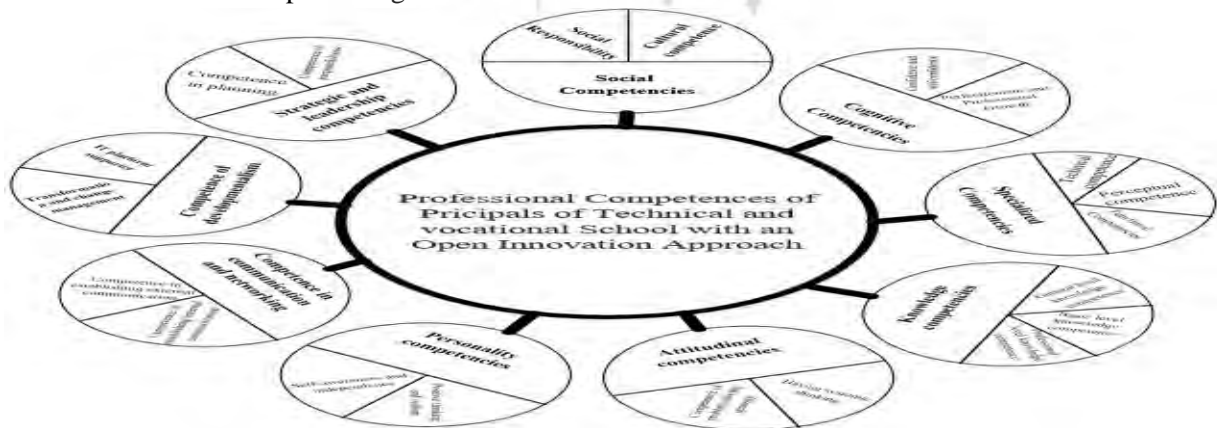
Professional Competences of Pricipals of Technical and vocational School with an Open Innovation Approach

Social Responsibility
Cultural competence
Social Competencies

Cognitive Competencies
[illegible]
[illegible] Professional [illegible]

Specialized Competencies
Technical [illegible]
Perceptual competence
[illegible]

Knowledge competencies
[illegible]
Basic level knowledge component
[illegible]

Attitudinal competencies
Having economic attitude
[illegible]

Personality competencies
Self-awareness and independence
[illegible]

Competence in communication and networking
Competence in establishing external communications
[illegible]

Competence of deckupmanism
IT platform support
Transformation and change management

Strategic and leadership competencies
Competence in planning
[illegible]